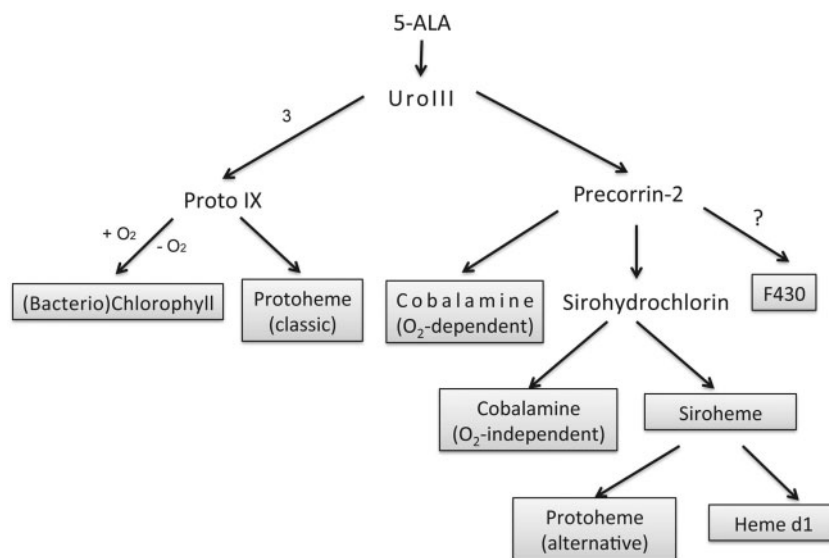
5-ALA

UroIII

3

Proto IX

Precorrin-2

+ $O_2$

- $O_2$

?

(Bacterio)Chlorophyll

Protoheme (classic)

Cobalamine ($O_2$-dependent)

Sirohydrochlorin

F430

Cobalamine ($O_2$-independent)

Siroheme

Protoheme (alternative)

Heme d1